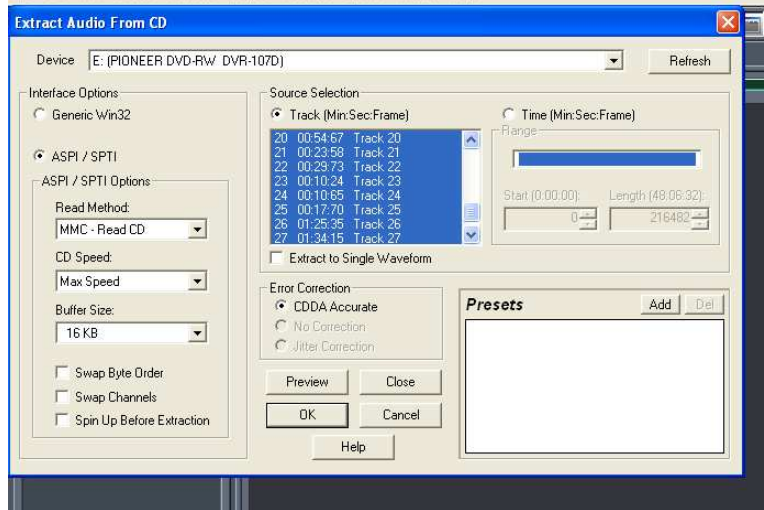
Extract Audio From CD

Device E: (PIONEER DVD-RW DVR-107D) Refresh

Interface Options
Generic Win32
ASPI / SPTI
ASPI / SPTI Options
Read Method:
MMC - Read CD
CD Speed:
Max Speed
Buffer Size:
16 KB
Swap Byte Order
Swap Channels
Spin Up Before Extraction

Source Selection
Track (Min:Sec:Frame)

| | | |
|---|---|---|
| 20 | 00:54:67 | Track 20 |
| 21 | 00:23:58 | Track 21 |
| 22 | 00:29:73 | Track 22 |
| 23 | 00:10:24 | Track 23 |
| 24 | 00:10:65 | Track 24 |
| 25 | 00:17:70 | Track 25 |
| 26 | 01:25:35 | Track 26 |
| 27 | 01:34:15 | Track 27 |

Time (Min:Sec:Frame)
Range
Start (0:00:00): 0
Length (48:06:32): 216482

Extract to Single Waveform

Error Correction
CDDA Accurate
No Correction
Jitter Correction

Presets Add Del

Preview Close
OK Cancel
Help